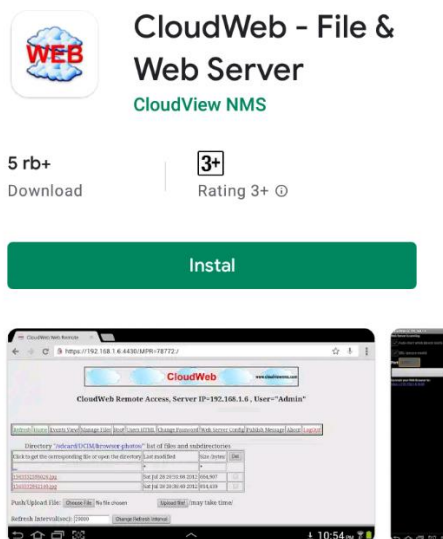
WEB

CloudWeb - File & Web Server

CloudView NMS

5 rb+
Download

3+
Rating 3+ ⓘ

Instal

CloudWeb Web Remote

https://192.168.1.6:4430/MPR=78772./

CloudWeb

www.cloudviewnms.com

CloudWeb Remote Access, Server IP=192.168.1.6 , User="Admin"

Refresh | Home | Events View | Manage Files | Stop | Users HTML | Change Password | Web Server Config | Publish Message | About | LogOff

Directory "/sdcard/DCIM/browser-photos/" list of files and subdirectories

| Click to get the corresponding file or open the directory | Last modified | Size (bytes) | Del |
|---|---|---|---|
| .. | * | * | |
| 1343352299028.jpg | Sat Jul 28 20:56:08 2012 | 604,907 | |
| 1343352292348.jpg | Sat Jul 28 20:56:49 2012 | 854,439 | |

Push/Upload File: Choose File No file chosen Upload file may take time!

Refresh Interval(sec): 20000 Change Refresh Interval

10:54